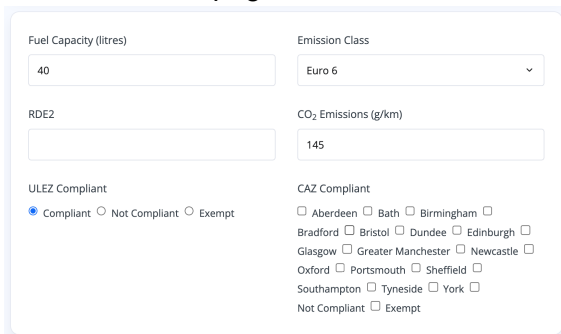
Fuel Capacity (litres)

40

Emission Class

Euro 6

RDE2

$CO_2$ Emissions (g/km)

145

ULEZ Compliant

Compliant Not Compliant Exempt

CAZ Compliant

Aberdeen Bath Birmingham Bradford Bristol Dundee Edinburgh Glasgow Greater Manchester Newcastle Oxford Portsmouth Sheffield Southampton Tyneside York Not Compliant Exempt